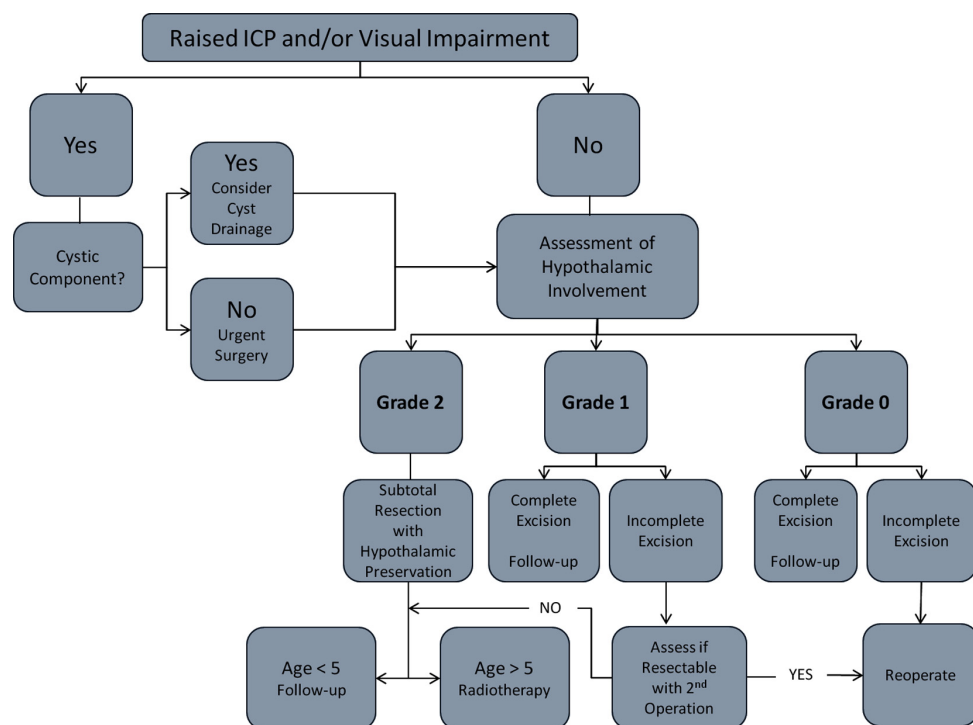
Raised ICP and/or Visual Impairment

Yes

Cystic Component?

Yes
Consider Cyst Drainage

No
Urgent Surgery

No

Assessment of Hypothalamic Involvement

Grade 2

Grade 1

Grade 0

Subtotal Resection with Hypothalamic Preservation

Complete Excision

Follow-up

Incomplete Excision

Complete Excision

Follow-up

Incomplete Excision

NO

Age < 5
Follow-up

Age > 5
Radiotherapy

Assess if Resectable with 2$^{nd}$ Operation

YES

Reoperate